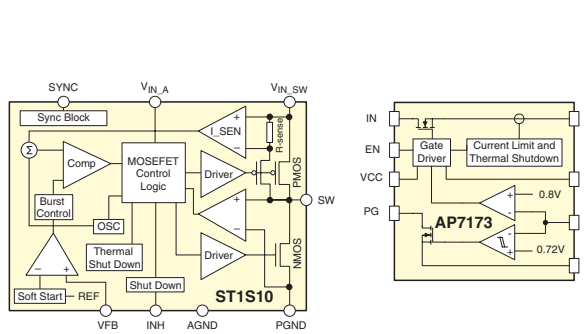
SYNC
$V_{IN\_A}$
$V_{IN\_SW}$
Sync Block
+
I_SEN
–
R-sense
Σ
Comp
MOSEFET Control Logic
Driver
PMOS
Burst Control
OSC
SW
Thermal Shut Down
Driver
NMOS
–
+
Soft Start
REF
Shut Down
ST1S10
VFB
INH
AGND
PGND

IN
EN
VCC
PG
Gate Driver
Current Limit and Thermal Shutdown
–
+
0.8V
AP7173
–
+
0.72V